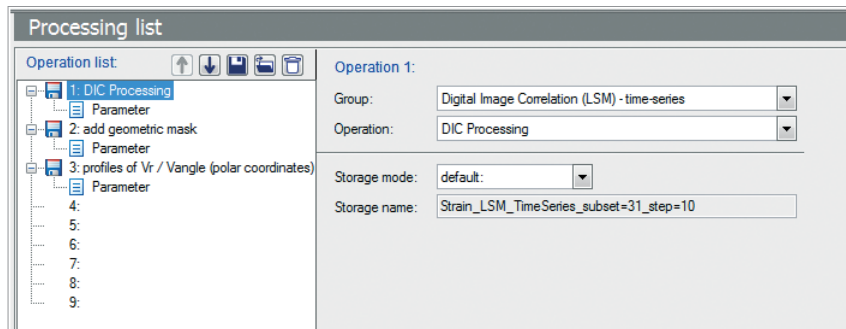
Processing list

Operation list:

1: DIC Processing
Parameter
2: add geometric mask
Parameter
3: profiles of Vr / Vangle (polar coordinates)
Parameter
4:
5:
6:
7:
8:
9:

Operation 1:

Group: Digital Image Correlation (LSM) - time-series
Operation: DIC Processing

Storage mode: default:
Storage name: Strain_LSM_TimeSeries_subset=31_step=10